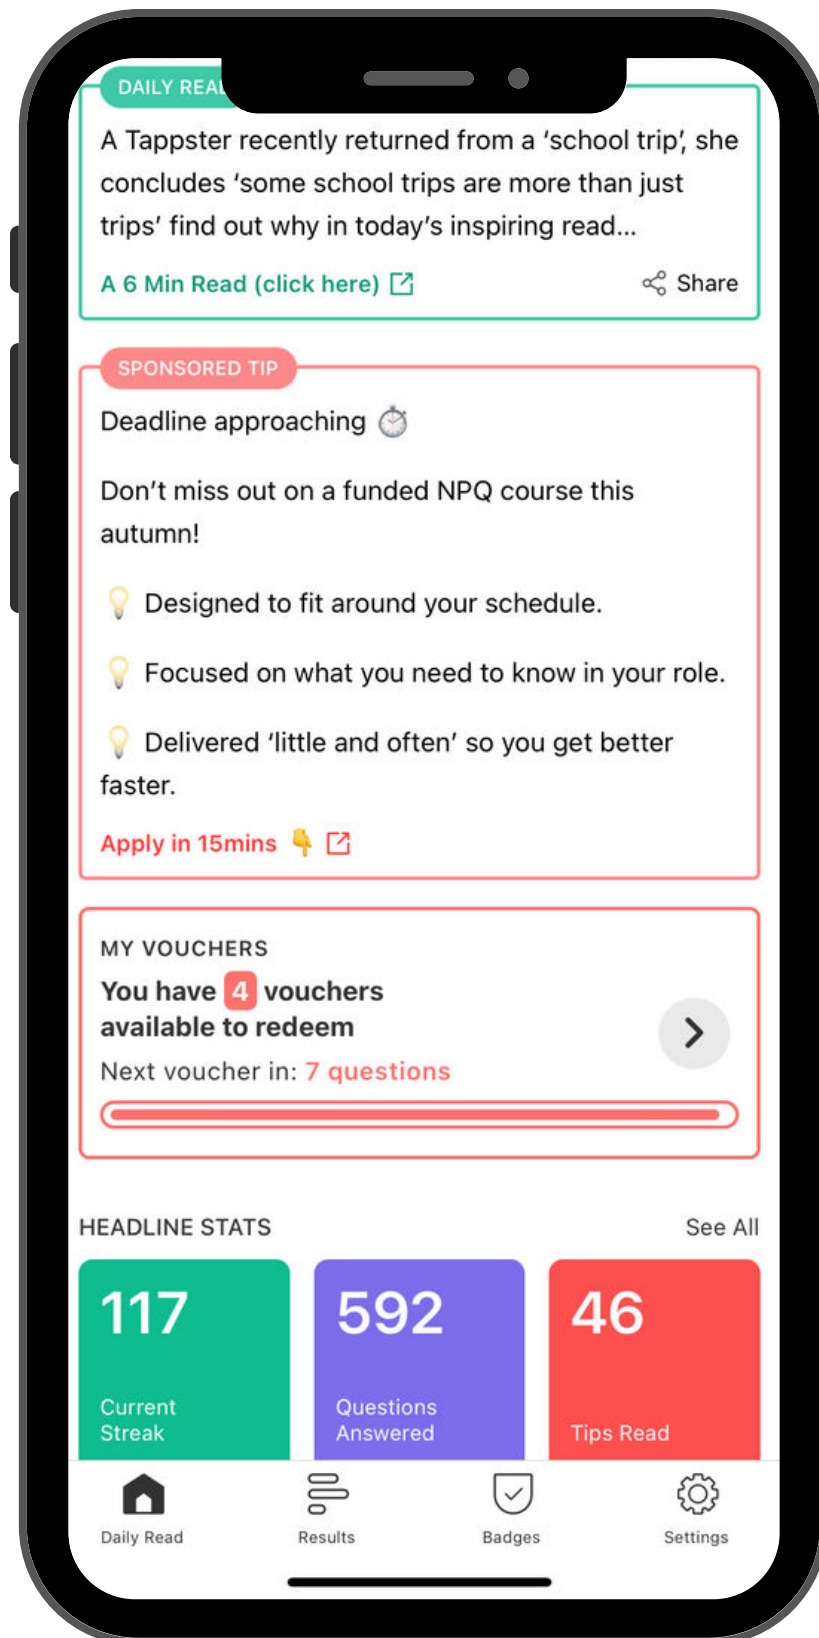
DAILY REA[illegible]

A Tappster recently returned from a 'school trip', she concludes 'some school trips are more than just trips' find out why in today's inspiring read...

A 6 Min Read (click here)

Share

SPONSORED TIP

Deadline approaching ⏱

Don't miss out on a funded NPQ course this autumn!

💡 Designed to fit around your schedule.

💡 Focused on what you need to know in your role.

💡 Delivered 'little and often' so you get better faster.

Apply in 15mins 👇

MY VOUCHERS

You have 4 vouchers available to redeem

Next voucher in: 7 questions

HEADLINE STATS

See All

117
Current Streak

592
Questions Answered

46
Tips Read

Daily Read

Results

Badges

Settings